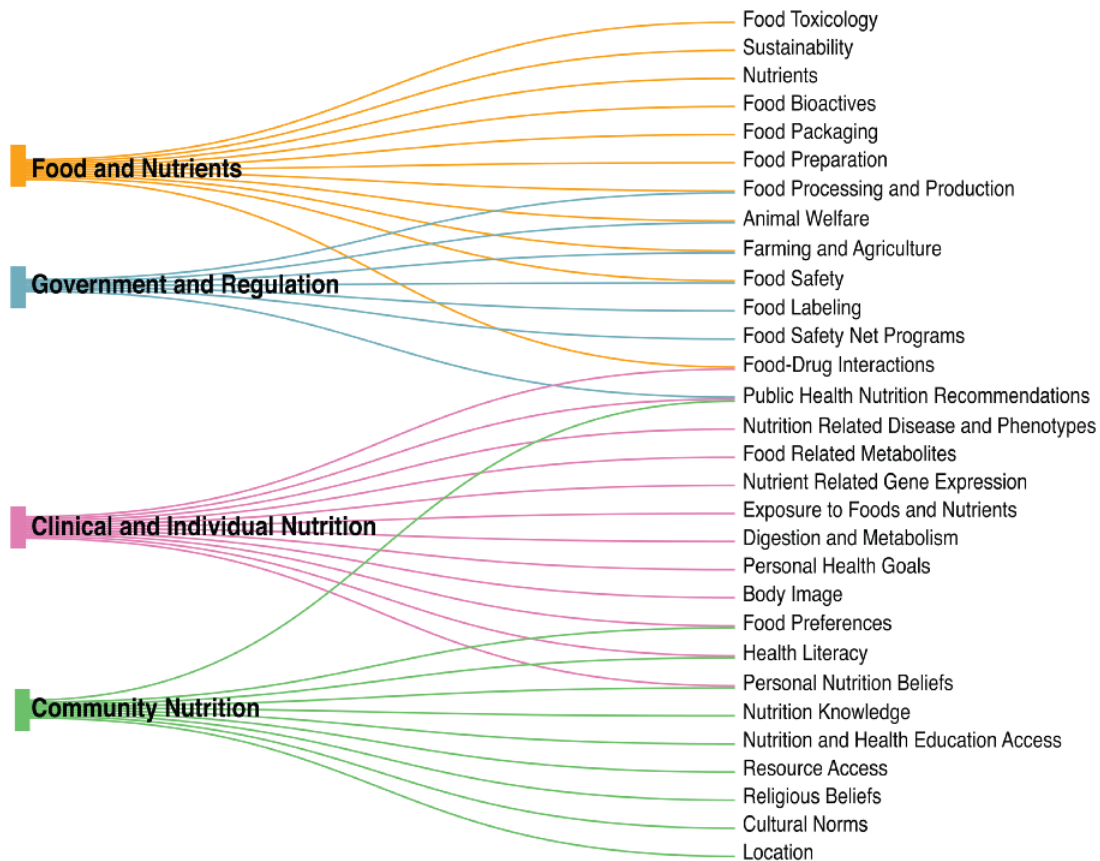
Food and Nutrients

Government and Regulation

Clinical and Individual Nutrition

Community Nutrition

Food Toxicology
Sustainability
Nutrients
Food Bioactives
Food Packaging
Food Preparation
Food Processing and Production
Animal Welfare
Farming and Agriculture
Food Safety
Food Labeling
Food Safety Net Programs
Food-Drug Interactions
Public Health Nutrition Recommendations
Nutrition Related Disease and Phenotypes
Food Related Metabolites
Nutrient Related Gene Expression
Exposure to Foods and Nutrients
Digestion and Metabolism
Personal Health Goals
Body Image
Food Preferences
Health Literacy
Personal Nutrition Beliefs
Nutrition Knowledge
Nutrition and Health Education Access
Resource Access
Religious Beliefs
Cultural Norms
Location